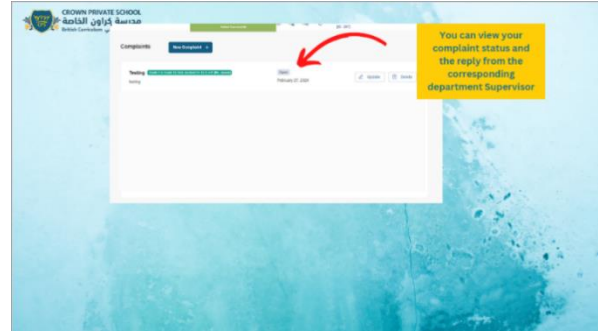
CROWN PRIVATE SCHOOL
مدرسة كراون الخاصة
British Curriculum

Complaints

New Complaint +

Testing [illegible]
testing

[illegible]
February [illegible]

Update

Details

You can view your complaint status and the reply from the corresponding department Supervisor